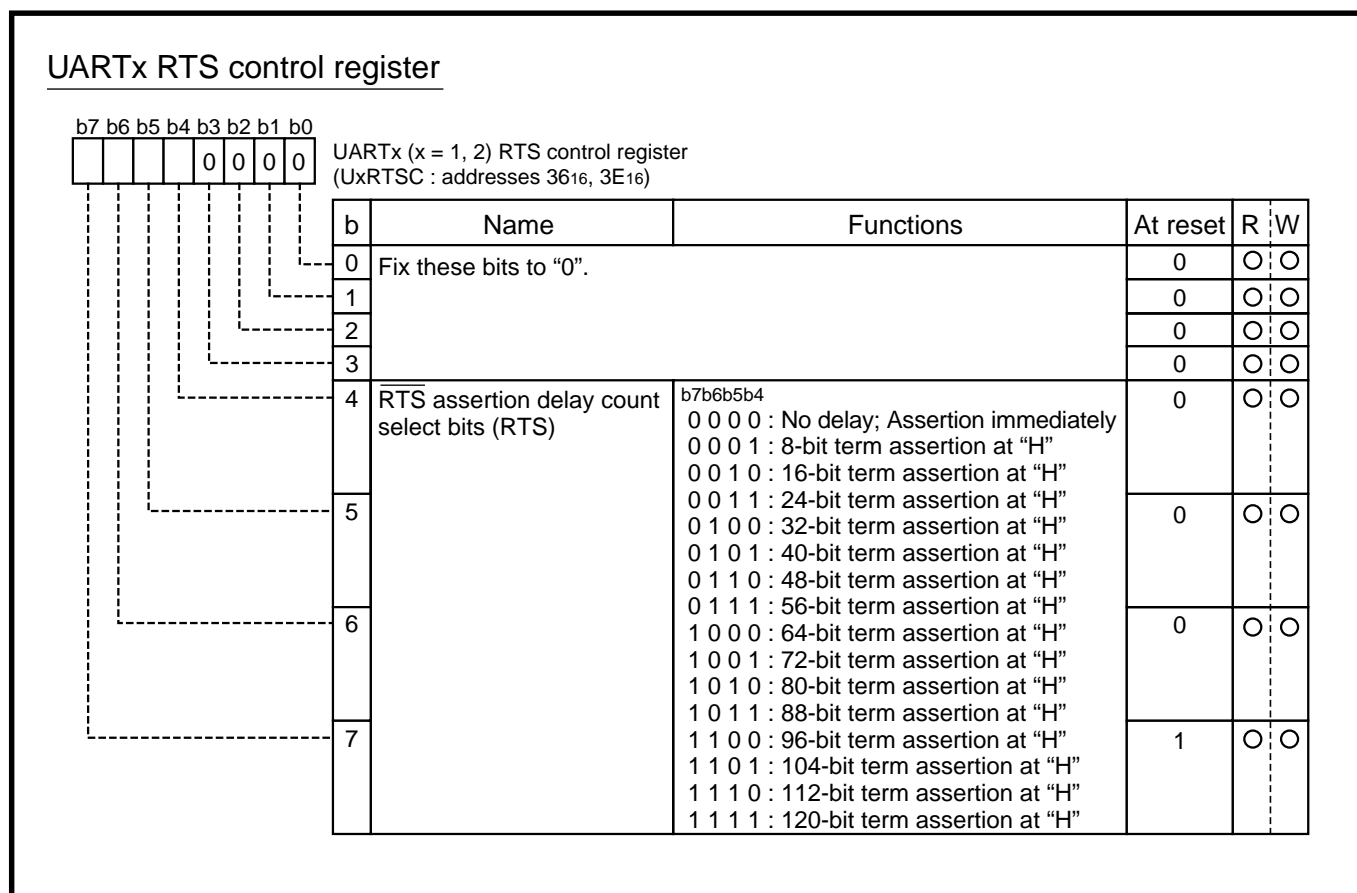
UARTx RTS control register

b7 b6 b5 b4 b3 b2 b1 b0

0 0 0 0

UARTx (x = 1, 2) RTS control register
(UxRTSC : addresses $36_{16}$, $3E_{16}$)

| b | Name | Functions | At reset | R | W |
|---|---|---|---|---|---|
| 0 | Fix these bits to “0”. | | 0 | O | O |
| 1 | | | 0 | O | O |
| 2 | | | 0 | O | O |
| 3 | | | 0 | O | O |
| 4 | $\overline{RTS}$ assertion delay count select bits (RTS) | b7b6b5b4<br>0 0 0 0 : No delay; Assertion immediately<br>0 0 0 1 : 8-bit term assertion at “H”<br>0 0 1 0 : 16-bit term assertion at “H”<br>0 0 1 1 : 24-bit term assertion at “H”<br>0 1 0 0 : 32-bit term assertion at “H”<br>0 1 0 1 : 40-bit term assertion at “H”<br>0 1 1 0 : 48-bit term assertion at “H”<br>0 1 1 1 : 56-bit term assertion at “H”<br>1 0 0 0 : 64-bit term assertion at “H”<br>1 0 0 1 : 72-bit term assertion at “H”<br>1 0 1 0 : 80-bit term assertion at “H”<br>1 0 1 1 : 88-bit term assertion at “H”<br>1 1 0 0 : 96-bit term assertion at “H”<br>1 1 0 1 : 104-bit term assertion at “H”<br>1 1 1 0 : 112-bit term assertion at “H”<br>1 1 1 1 : 120-bit term assertion at “H” | 0 | O | O |
| 5 | | | 0 | O | O |
| 6 | | | 0 | O | O |
| 7 | | | 1 | O | O |